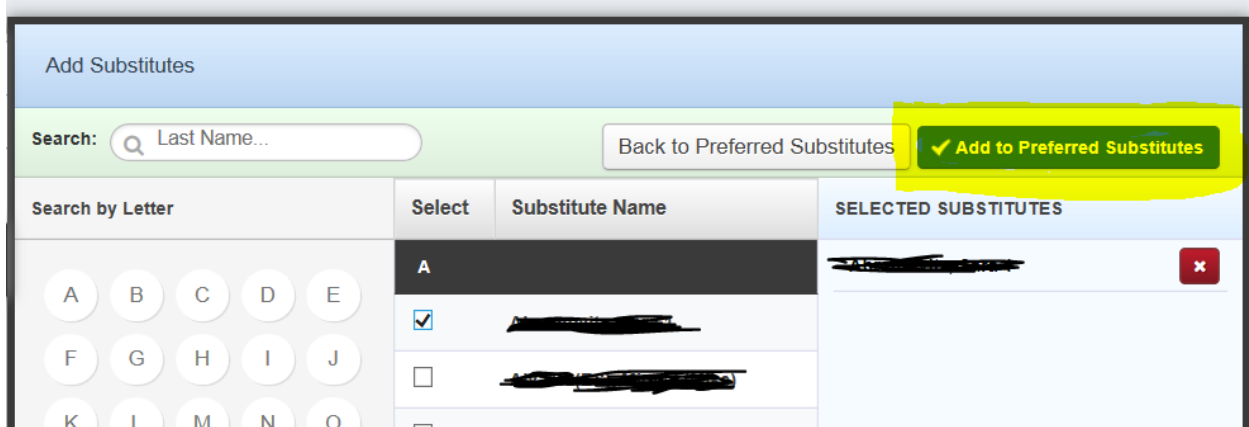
Add Substitutes

Search: Last Name...

Back to Preferred Substitutes

✔ Add to Preferred Substitutes

Search by Letter

A B C D E
F G H I J
K L M N O

| Select | Substitute Name |
|---|---|
| A | |
| ☑ | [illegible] |
| ☐ | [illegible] |

SELECTED SUBSTITUTES

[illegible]

✖